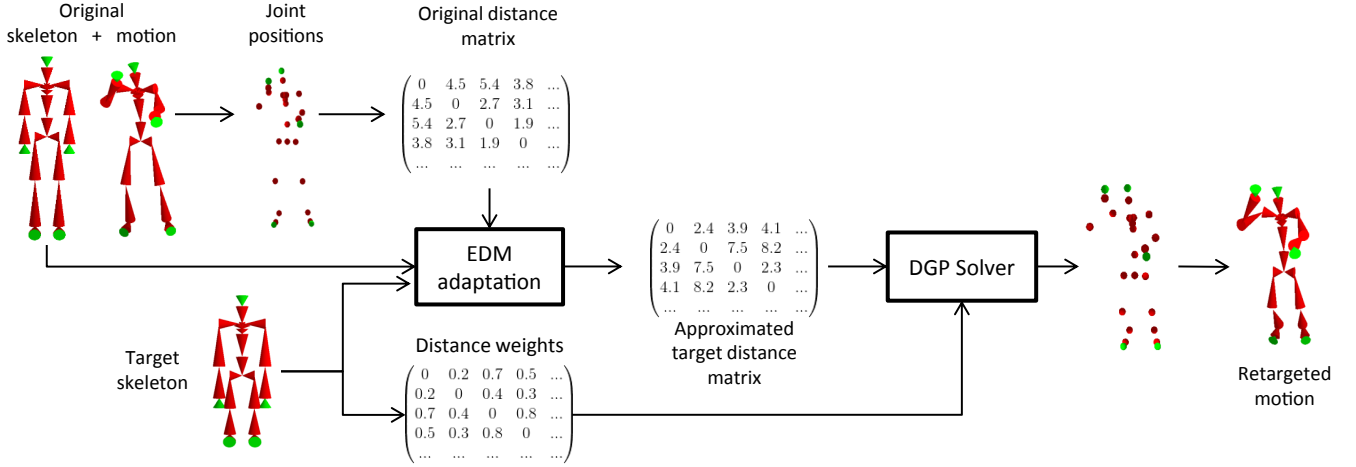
Original skeleton + motion

Joint positions

Original distance matrix

$\begin{pmatrix} 0 & 4.5 & 5.4 & 3.8 & ... \\ 4.5 & 0 & 2.7 & 3.1 & ... \\ 5.4 & 2.7 & 0 & 1.9 & ... \\ 3.8 & 3.1 & 1.9 & 0 & ... \\ ... & ... & ... & ... & ... \end{pmatrix}$

EDM adaptation

$\begin{pmatrix} 0 & 2.4 & 3.9 & 4.1 & ... \\ 2.4 & 0 & 7.5 & 8.2 & ... \\ 3.9 & 7.5 & 0 & 2.3 & ... \\ 4.1 & 8.2 & 2.3 & 0 & ... \\ ... & ... & ... & ... & ... \end{pmatrix}$

Approximated target distance matrix

DGP Solver

Target skeleton

Distance weights

$\begin{pmatrix} 0 & 0.2 & 0.7 & 0.5 & ... \\ 0.2 & 0 & 0.4 & 0.3 & ... \\ 0.7 & 0.4 & 0 & 0.8 & ... \\ 0.5 & 0.3 & 0.8 & 0 & ... \\ ... & ... & ... & ... & ... \end{pmatrix}$

Retargeted motion